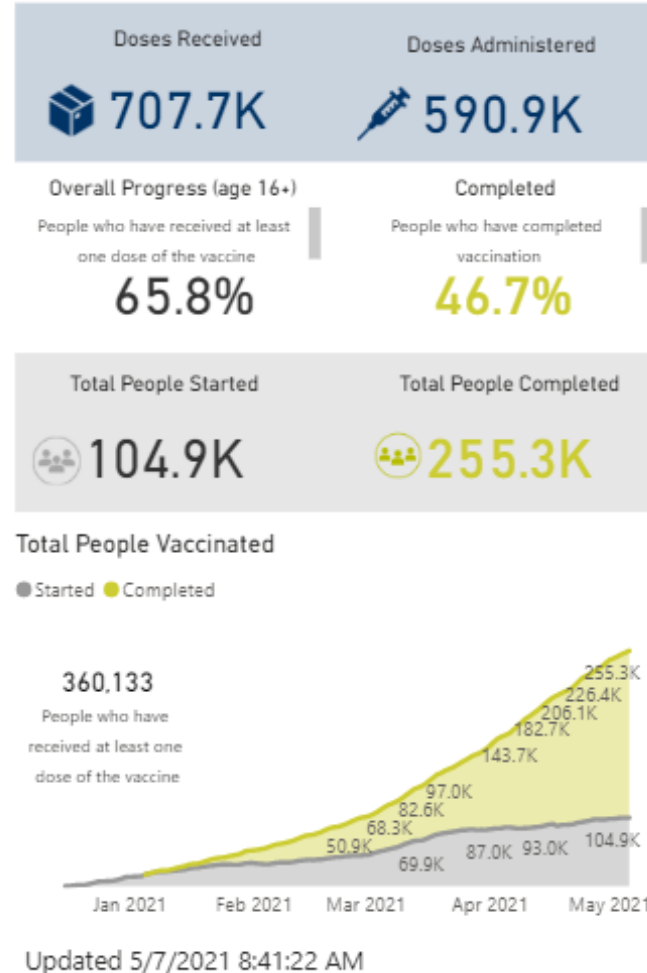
Doses Received

707.7K

Doses Administered

590.9K

Overall Progress (age 16+)

People who have received at least one dose of the vaccine

65.8%

Completed

People who have completed vaccination

46.7%

Total People Started

104.9K

Total People Completed

255.3K

Total People Vaccinated

Started Completed

360,133

People who have received at least one dose of the vaccine

255.3K
226.4K
206.1K
182.7K
143.7K
97.0K
82.6K
68.3K
50.9K
69.9K
87.0K
93.0K
104.9K

Jan 2021
Feb 2021
Mar 2021
Apr 2021
May 2021

Updated 5/7/2021 8:41:22 AM